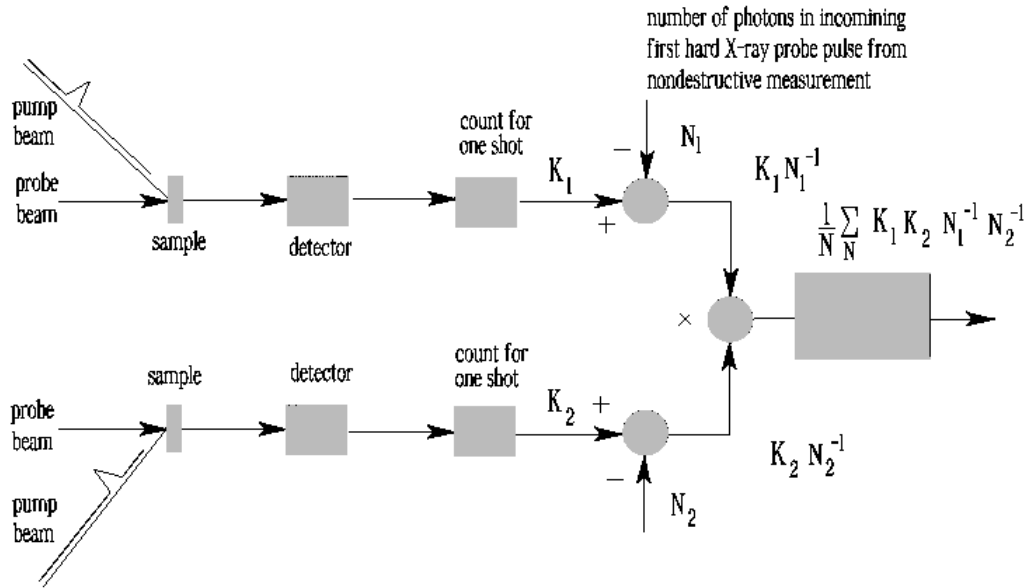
number of photons in incomining first hard X-ray probe pulse from nondestructive measurement

pump beam

probe beam

sample

detector

count for one shot

$K_1$

$-$

$N_1$

$+$

$K_1 N_1^{-1}$

$\frac{1}{N}\sum_{N} K_1 K_2 N_1^{-1} N_2^{-1}$

$\times$

sample

detector

count for one shot

probe beam

$K_2$

$+$

$-$

$N_2$

$K_2 N_2^{-1}$

pump beam